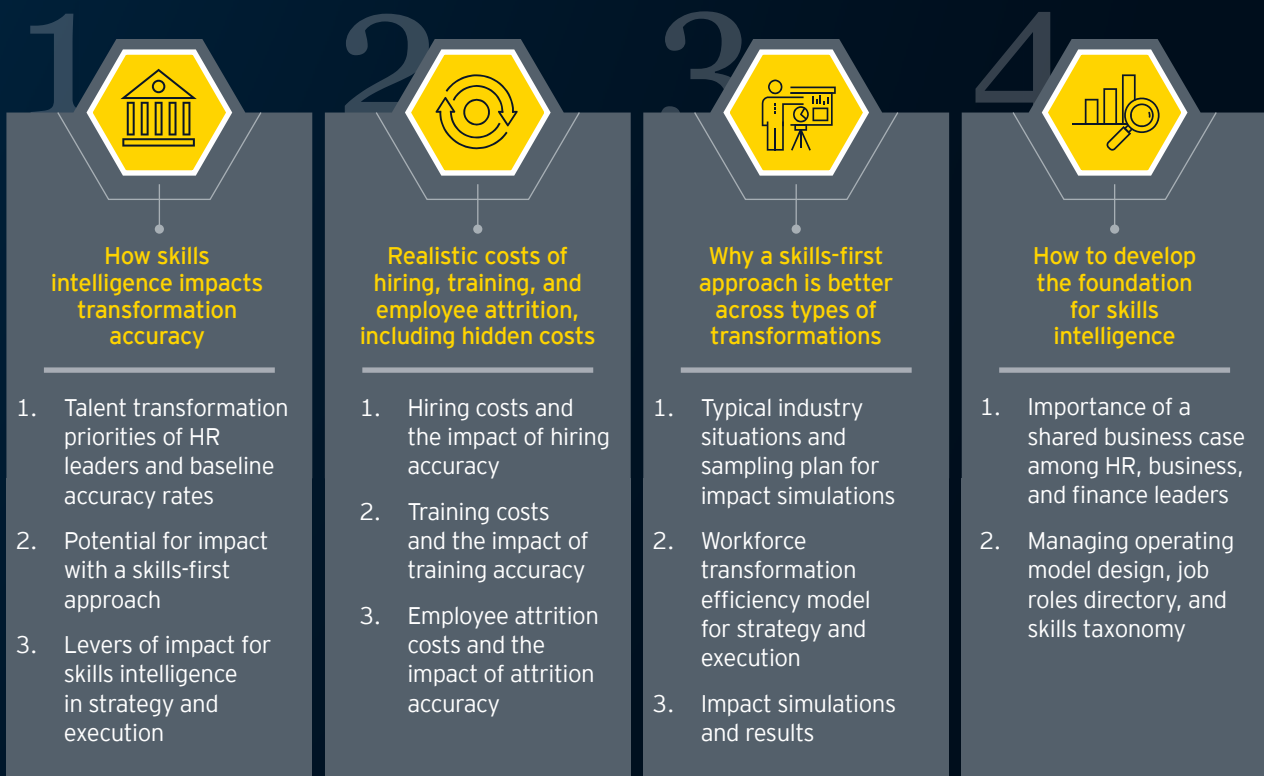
1

How skills intelligence impacts transformation accuracy

1. Talent transformation priorities of HR leaders and baseline accuracy rates
2. Potential for impact with a skills-first approach
3. Levers of impact for skills intelligence in strategy and execution

2

Realistic costs of hiring, training, and employee attrition, including hidden costs

1. Hiring costs and the impact of hiring accuracy
2. Training costs and the impact of training accuracy
3. Employee attrition costs and the impact of attrition accuracy

3

Why a skills-first approach is better across types of transformations

1. Typical industry situations and sampling plan for impact simulations
2. Workforce transformation efficiency model for strategy and execution
3. Impact simulations and results

4

How to develop the foundation for skills intelligence

1. Importance of a shared business case among HR, business, and finance leaders
2. Managing operating model design, job roles directory, and skills taxonomy